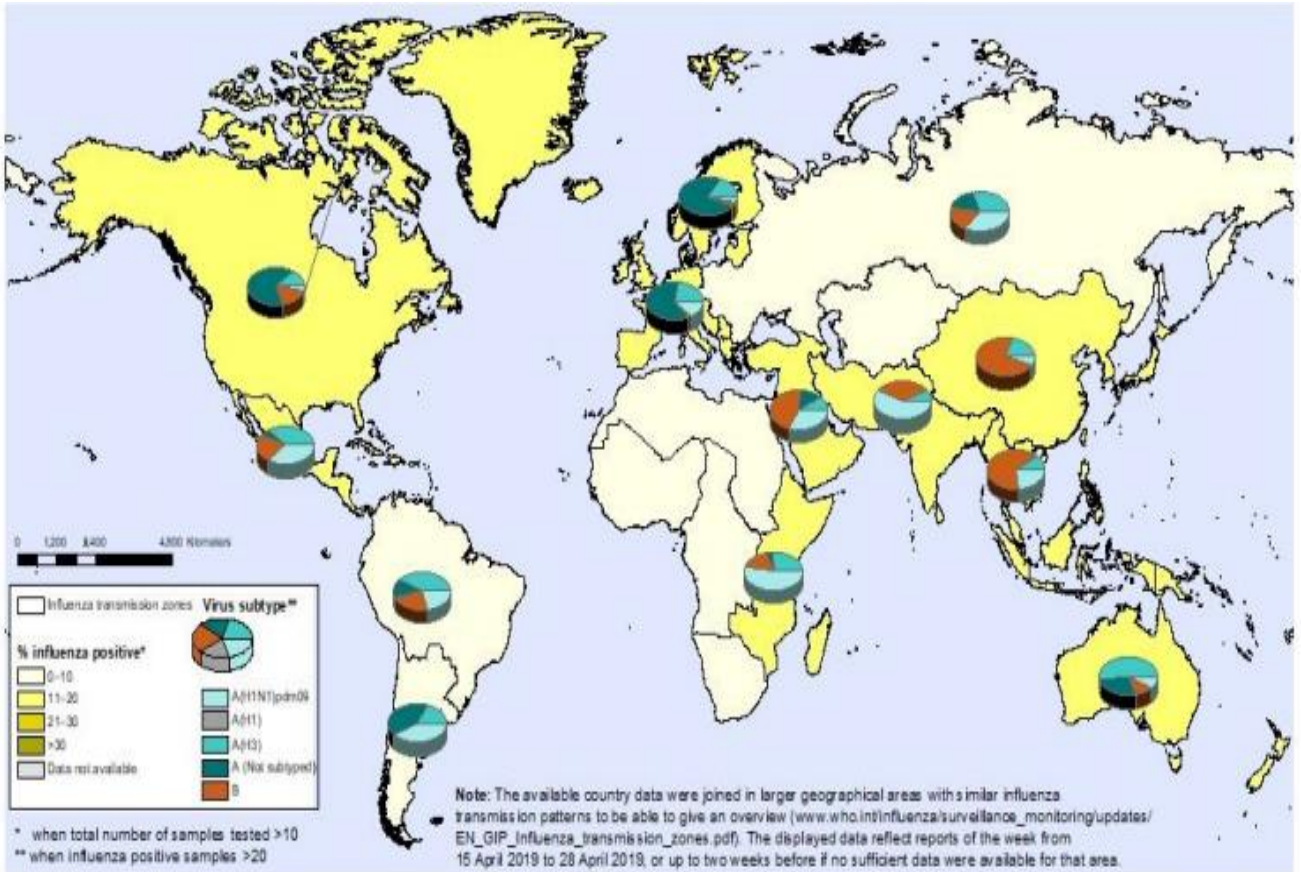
0 1,200 2,400 4,800 Kilometers

Influenza transmission zones

Virus subtype**

% influenza positive*

0-10

11-20

21-30

>30

Data not available

A(H1N1)pdm09

A(H1)

A(H3)

A (Not subtyped)

B

* when total number of samples tested >10
** when influenza positive samples >20

Note: The available country data were joined in larger geographical areas with similar influenza transmission patterns to be able to give an overview (www.who.int/influenza/surveillance_monitoring/updates/EN_GIP_Influenza_transmission_zones.pdf). The displayed data reflect reports of the week from 15 April 2019 to 28 April 2019, or up to two weeks before if no sufficient data were available for that area.